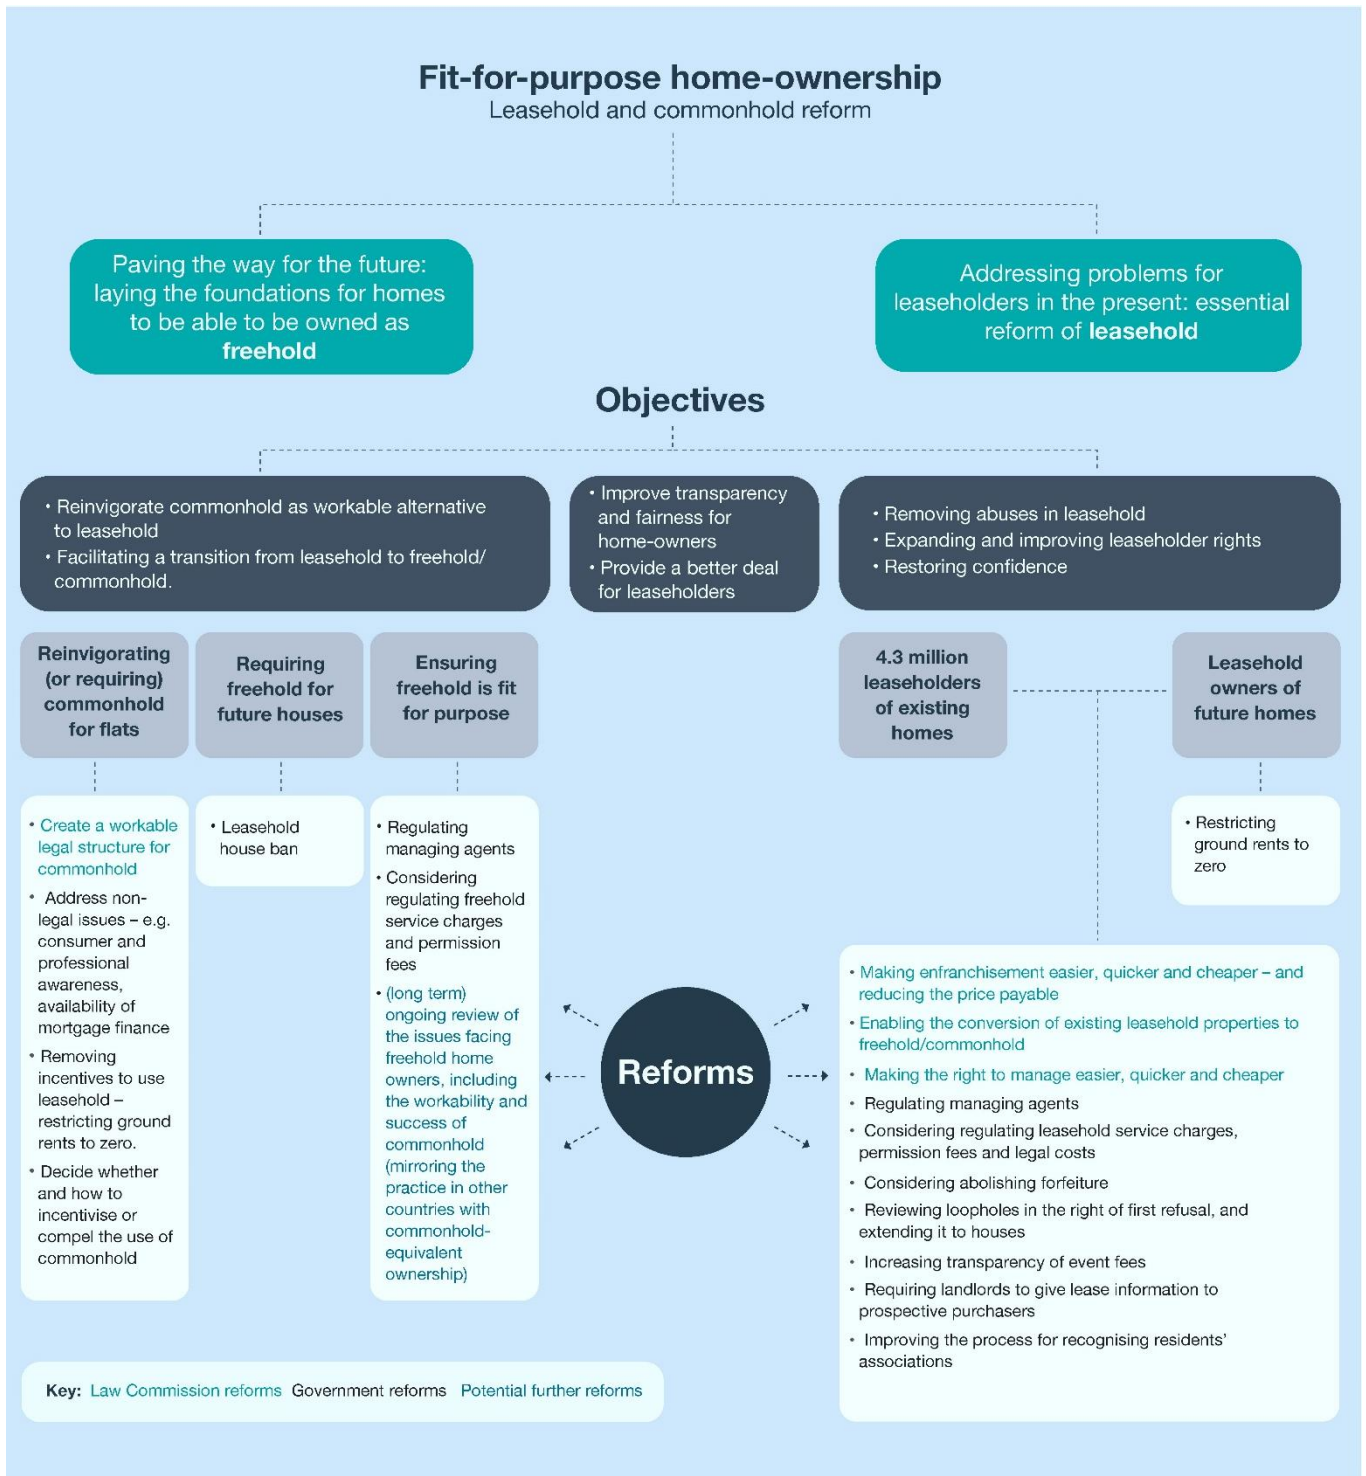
Fit-for-purpose home-ownership
Leasehold and commonhold reform

Paving the way for the future: laying the foundations for homes to be able to be owned as freehold

Addressing problems for leaseholders in the present: essential reform of leasehold

Objectives

• Reinvigorate commonhold as workable alternative to leasehold
• Facilitating a transition from leasehold to freehold/ commonhold.

• Improve transparency and fairness for home-owners
• Provide a better deal for leaseholders

• Removing abuses in leasehold
• Expanding and improving leaseholder rights
• Restoring confidence

Reinvigorating (or requiring) commonhold for flats

Requiring freehold for future houses

Ensuring freehold is fit for purpose

4.3 million leaseholders of existing homes

Leasehold owners of future homes

• Create a workable legal structure for commonhold
• Address non-legal issues – e.g. consumer and professional awareness, availability of mortgage finance
• Removing incentives to use leasehold – restricting ground rents to zero.
• Decide whether and how to incentivise or compel the use of commonhold

• Leasehold house ban

• Regulating managing agents
• Considering regulating freehold service charges and permission fees
• (long term) ongoing review of the issues facing freehold home owners, including the workability and success of commonhold (mirroring the practice in other countries with commonhold-equivalent ownership)

• Restricting ground rents to zero

Reforms

• Making enfranchisement easier, quicker and cheaper – and reducing the price payable
• Enabling the conversion of existing leasehold properties to freehold/commonhold
• Making the right to manage easier, quicker and cheaper
• Regulating managing agents
• Considering regulating leasehold service charges, permission fees and legal costs
• Considering abolishing forfeiture
• Reviewing loopholes in the right of first refusal, and extending it to houses
• Increasing transparency of event fees
• Requiring landlords to give lease information to prospective purchasers
• Improving the process for recognising residents' associations

Key: Law Commission reforms Government reforms Potential further reforms